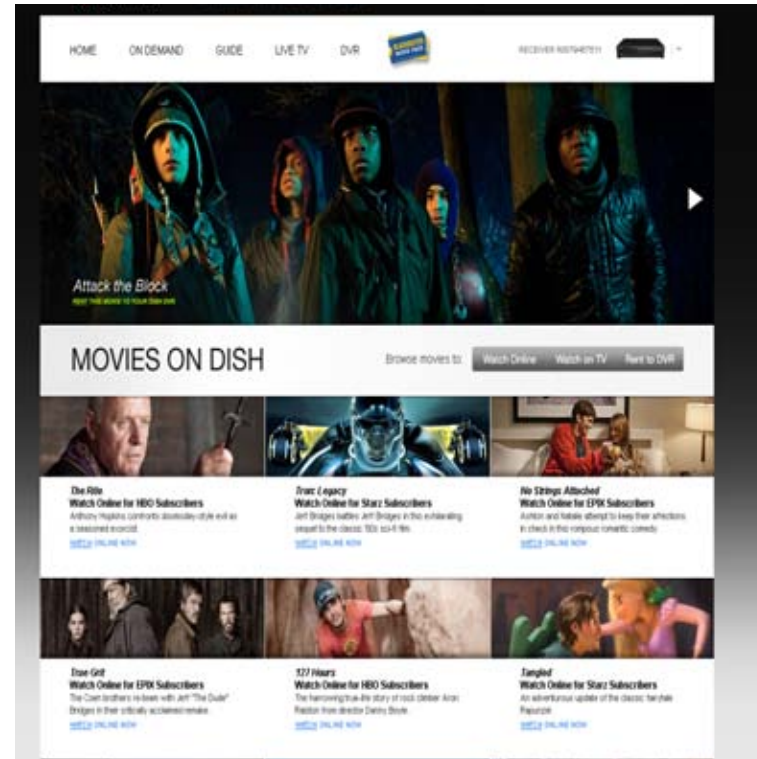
HOME ON DEMAND GUIDE LIVE TV DVR

RECEIVER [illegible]

Attack the Block
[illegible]

MOVIES ON DISH

Browse movies to: Watch Online Watch on TV Rent to DVR

The Rite
Watch Online for HBO Subscribers
Anthony Hopkins confronts doomsday-style evil as a seasoned exorcist.
WATCH ONLINE NOW

Tron: Legacy
Watch Online for Starz Subscribers
Jeff Bridges battles Jeff Bridges in this exhilarating sequel to the classic '80s sci-fi film.
WATCH ONLINE NOW

No Strings Attached
Watch Online for EPIX Subscribers
Ashton and Natalie attempt to keep their affections in check in this romantic comedy.
WATCH ONLINE NOW

True Grit
Watch Online for EPIX Subscribers
The Coen brothers re-team with Jeff "The Dude" Bridges in their critically acclaimed remake.
WATCH ONLINE NOW

127 Hours
Watch Online for HBO Subscribers
The harrowing true-life story of rock climber Aron Ralston from director Danny Boyle.
WATCH ONLINE NOW

Tangled
Watch Online for Starz Subscribers
An adventurous update of the classic fairytale Rapunzel.
WATCH ONLINE NOW